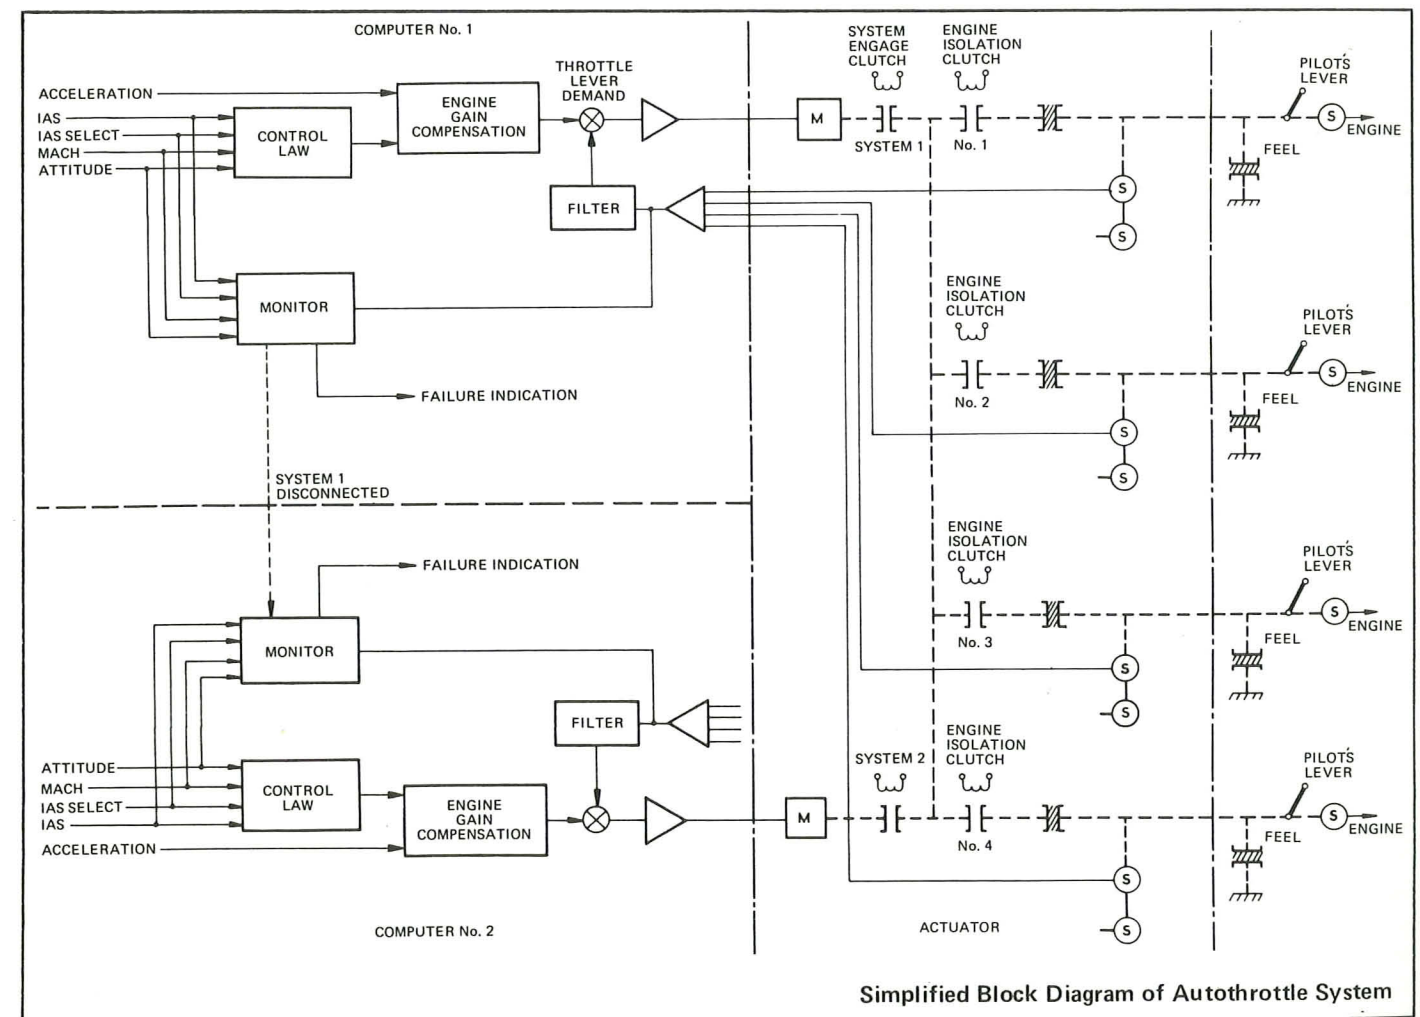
COMPUTER No. 1

ACCELERATION
IAS
IAS SELECT
MACH
ATTITUDE

CONTROL LAW

ENGINE GAIN COMPENSATION

THROTTLE LEVER DEMAND

FILTER

MONITOR

FAILURE INDICATION

SYSTEM 1 DISCONNECTED

SYSTEM ENGAGE CLUTCH

ENGINE ISOLATION CLUTCH

M

SYSTEM 1

No. 1

S

S

PILOTS LEVER

S

ENGINE

FEEL

ENGINE ISOLATION CLUTCH

No. 2

S

S

PILOTS LEVER

S

ENGINE

FEEL

ENGINE ISOLATION CLUTCH

No. 3

S

S

PILOTS LEVER

S

ENGINE

FEEL

FAILURE INDICATION

MONITOR

FILTER

ATTITUDE
MACH
IAS SELECT
IAS
ACCELERATION

CONTROL LAW

ENGINE GAIN COMPENSATION

M

SYSTEM 2

ENGINE ISOLATION CLUTCH

No. 4

S

S

PILOTS LEVER

S

ENGINE

FEEL

COMPUTER No. 2

ACTUATOR

Simplified Block Diagram of Autothrottle System